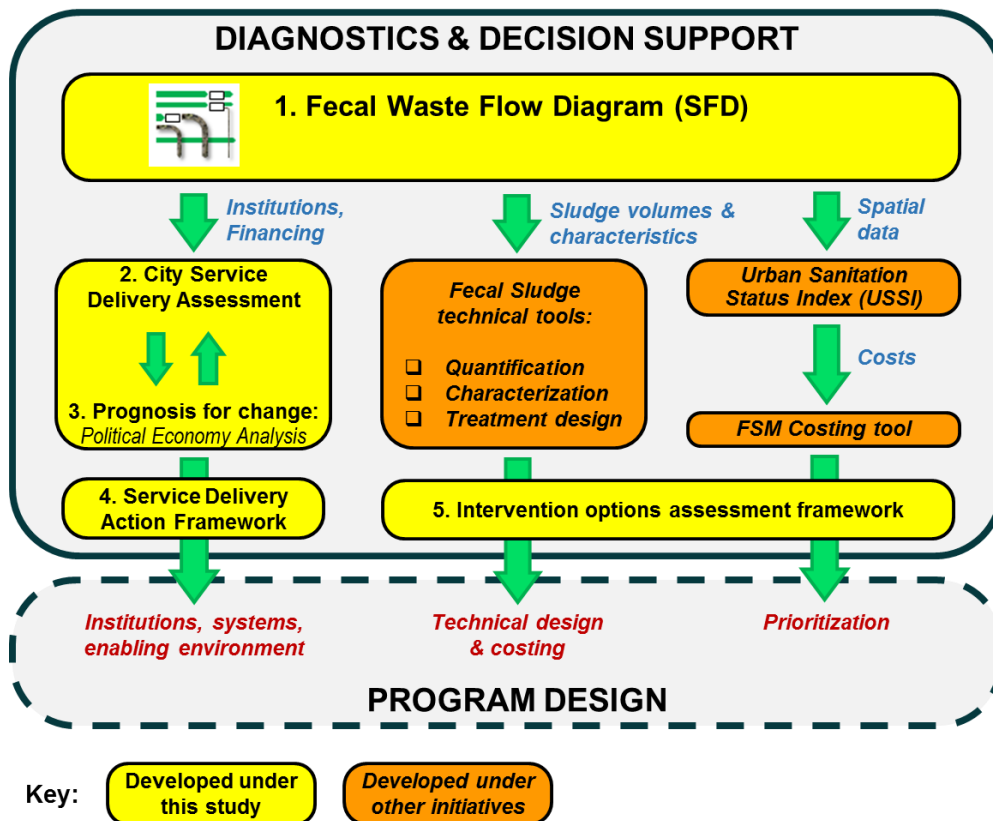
DIAGNOSTICS & DECISION SUPPORT

1. Fecal Waste Flow Diagram (SFD)

Institutions, Financing

Sludge volumes & characteristics

Spatial data

2. City Service Delivery Assessment

3. Prognosis for change: Political Economy Analysis

Fecal Sludge technical tools:

❑ Quantification
❑ Characterization
❑ Treatment design

Urban Sanitation Status Index (USSI)

Costs

FSM Costing tool

4. Service Delivery Action Framework

5. Intervention options assessment framework

Institutions, systems, enabling environment

Technical design & costing

Prioritization

PROGRAM DESIGN

Key: Developed under this study Developed under other initiatives